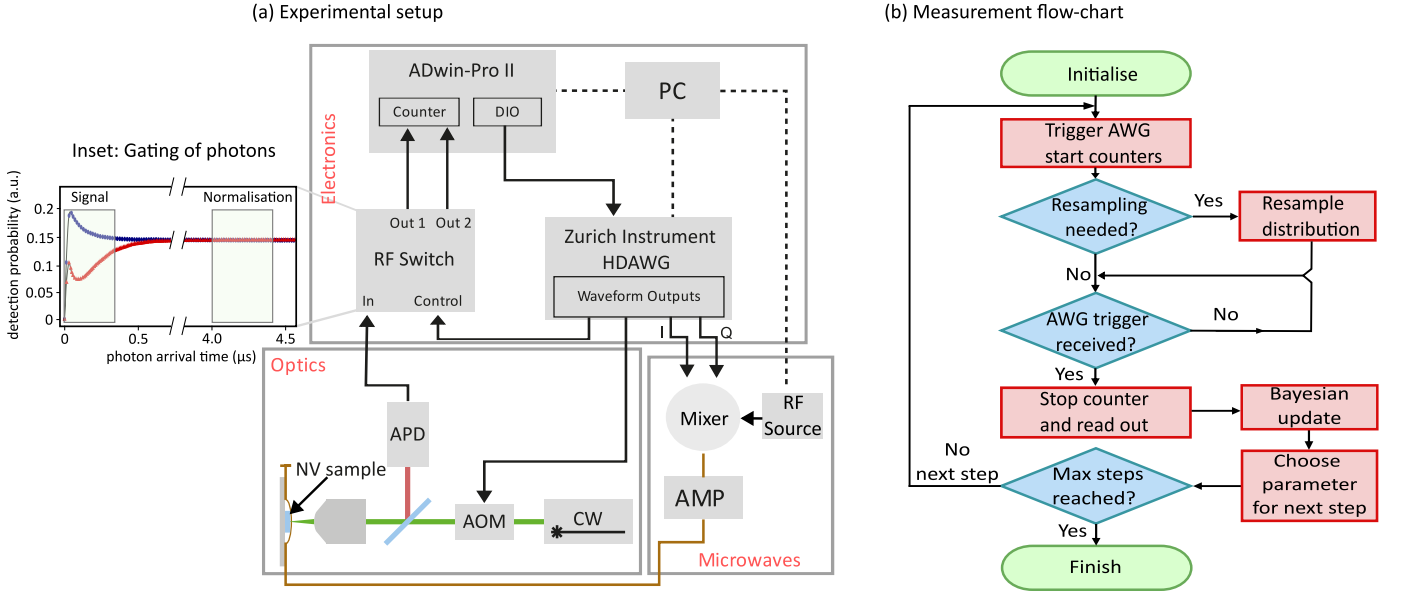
(a) Experimental setup

(b) Measurement flow-chart

ADwin-Pro II

Counter

DIO

PC

Electronics

Inset: Gating of photons

Signal

Normalisation

detection probability (a.u.)

0.2

0.15

0.1

0.05

0

0

0.5

4.0

4.5

photon arrival time (μs)

Out 1

Out 2

RF Switch

In

Control

Zurich Instrument HDAWG

Waveform Outputs

I

Q

Optics

APD

NV sample

AOM

CW

Mixer

RF Source

AMP

Microwaves

Initialise

Trigger AWG start counters

Resampling needed?

Yes

Resample distribution

No

AWG trigger received?

No

Yes

Stop counter and read out

Bayesian update

Choose parameter for next step

No next step

Max steps reached?

Yes

Finish